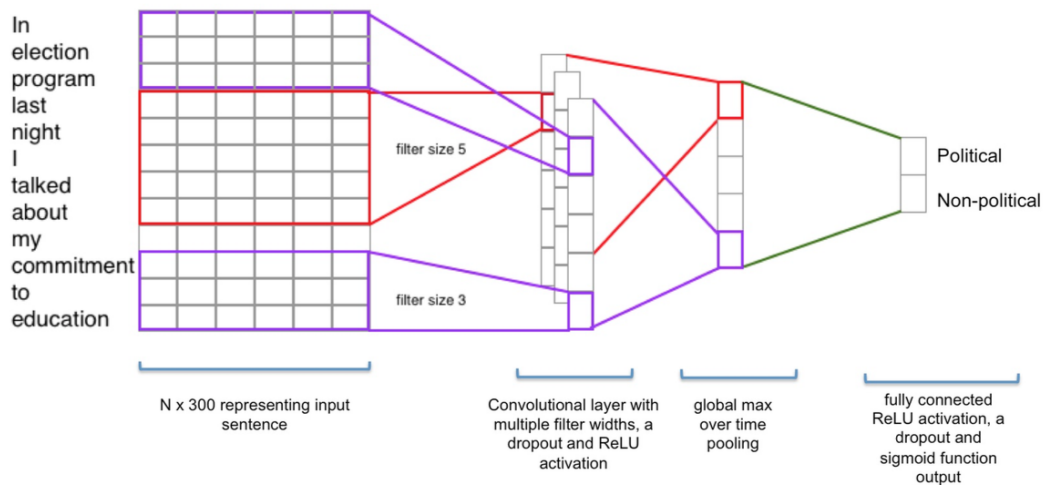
In
election
program
last
night
I
talked
about
my
commitment
to
education

filter size 5

filter size 3

Political

Non-political

N x 300 representing input sentence

Convolutional layer with multiple filter widths, a dropout and ReLU activation

global max over time pooling

fully connected ReLU activation, a dropout and sigmoid function output